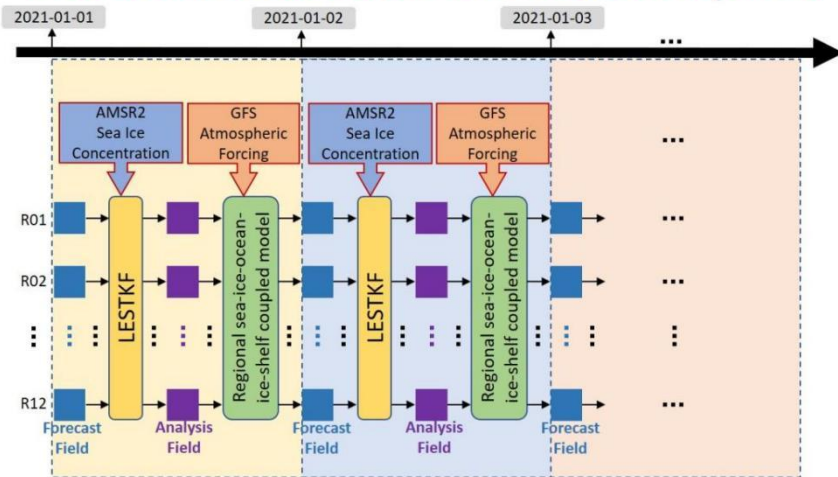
2021-01-01

2021-01-02

2021-01-03

...

AMSR2 Sea Ice Concentration

GFS Atmospheric Forcing

AMSR2 Sea Ice Concentration

GFS Atmospheric Forcing

...

R01

R02

R12

LESTKF

Regional sea-ice-ocean-ice-shelf coupled model

LESTKF

Regional sea-ice-ocean-ice-shelf coupled model

...

...

...

Forecast Field

Analysis Field

Forecast Field

Analysis Field

Forecast Field